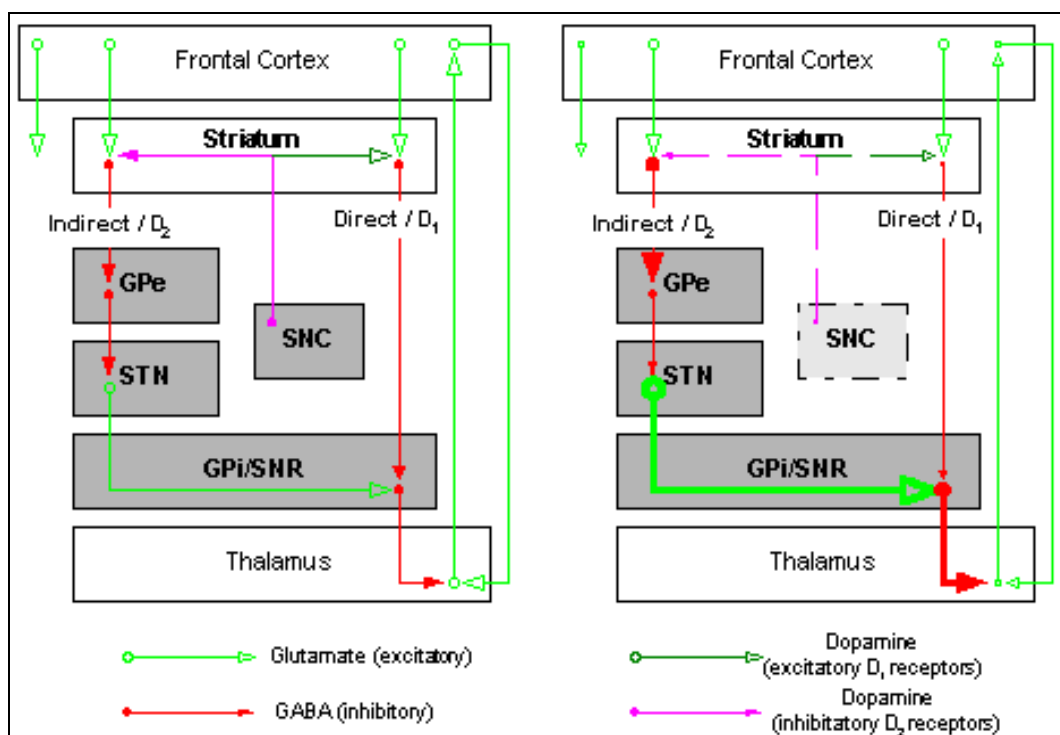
Frontal Cortex

Striatum

Indirect / $D_2$

Direct / $D_1$

GPe

SNC

STN

GPi/SNR

Thalamus

Frontal Cortex

Striatum

Indirect / $D_2$

Direct / $D_1$

GPe

SNC

STN

GPi/SNR

Thalamus

Glutamate (excitatory)

GABA (inhibitory)

Dopamine (excitatory $D_1$ receptors)

Dopamine (inhibitatory $D_2$ receptors)